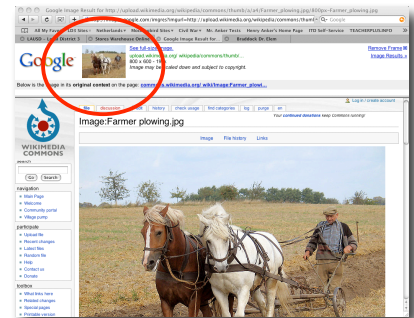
Google Image Result for http://upload.wikimedia.org/wikipedia/commons/thumb/a/a4/Farmer_plowing.jpg/800px-Farmer_plowing

http://images.google.com/imgres?imgurl=http://upload.wikimedia.org/wikipedia/commons/thumb/

All My Favs 101 Sites Netherlands Mediaeval Sites Civil War Ms. Anker Texts Henry Anker's Home Page ITD Self-Service TEACHERPLUS INFO

LAUSD - Local District 5 Skewy Warehouse Online Google Image Result for Braddock Dr. Elem

Google

See full-size image.
upload.wikimedia.org/wikipedia/commons/thumb/...
800 x 600 - 111k
Image may be scaled down and subject to copyright.

Remove Frame
Image Results »

Below is the image in its original context on the page: commons.wikimedia.org/wiki/Image:Farmer_plowi...

Log in / create account

file discussion edit history check usage find categories log purge en

Image:Farmer plowing.jpg

Your continued donations keep Commons running!

Image File history Links

WIKIMEDIA COMMONS

search

Go Search

navigation
Main Page
Welcome
Community portal
Village pump

participate
Upload file
Recent changes
Latest files
Random file
Help
Contact us
Donate

toolbox
What links here
Related changes
Special pages
Printable version